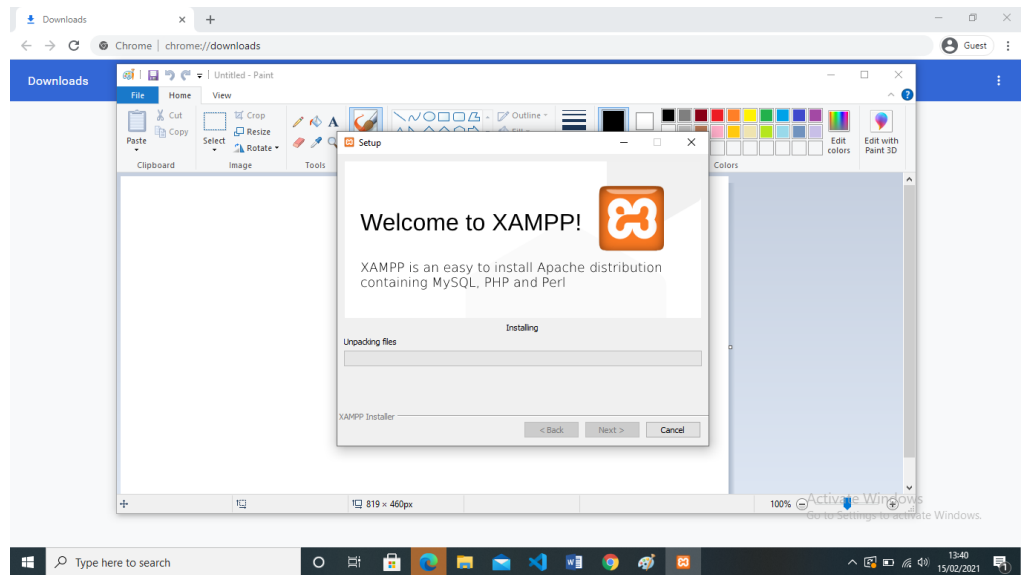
Downloads × +

Chrome | chrome://downloads

Guest

Downloads

Untitled - Paint

File Home View

Cut Copy Paste Clipboard

Crop Resize Rotate Select Image

Tools

Outline Fill

Edit colors Edit with Paint 3D

Colors

Setup

Welcome to XAMPP!

XAMPP is an easy to install Apache distribution containing MySQL, PHP and Perl

Installing

Unpacking files

XAMPP Installer

< Back Next > Cancel

819 × 460px

100%

Activate Windows
Go to Settings to activate Windows.

Type here to search

13:40
15/02/2021